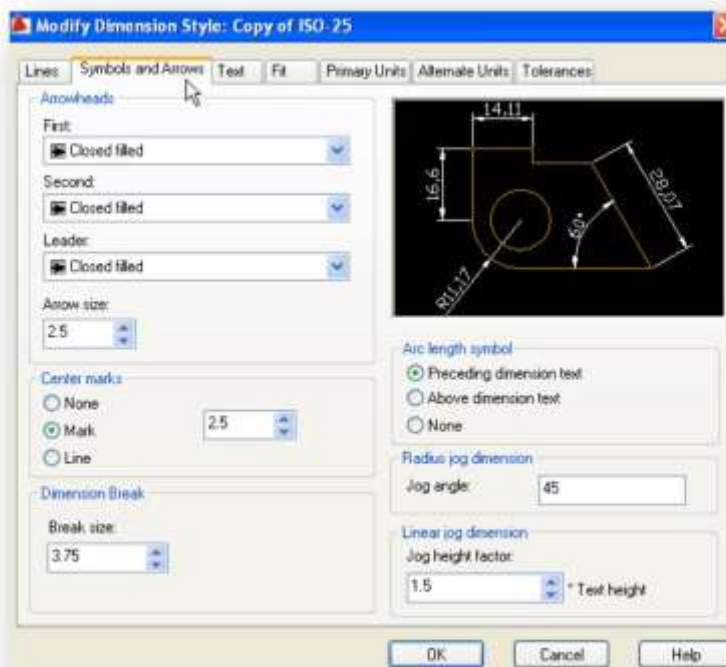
Modify Dimension Style: Copy of ISO-25

Lines | Symbols and Arrows | Text | Fit | Primary Units | Alternate Units | Tolerances

Arrowheads
First:
Closed filled
Second:
Closed filled
Leader:
Closed filled
Arrow size:
2.5

14,11
16,6
28,07
60°
R11,17

Center marks
None
Mark
Line
2.5

Dimension Break
Break size:
3.75

Arc length symbol
Preceding dimension text
Above dimension text
None

Radius jog dimension
Jog angle:
45

Linear jog dimension
Jog height factor:
1.5
* Text height

OK
Cancel
Help